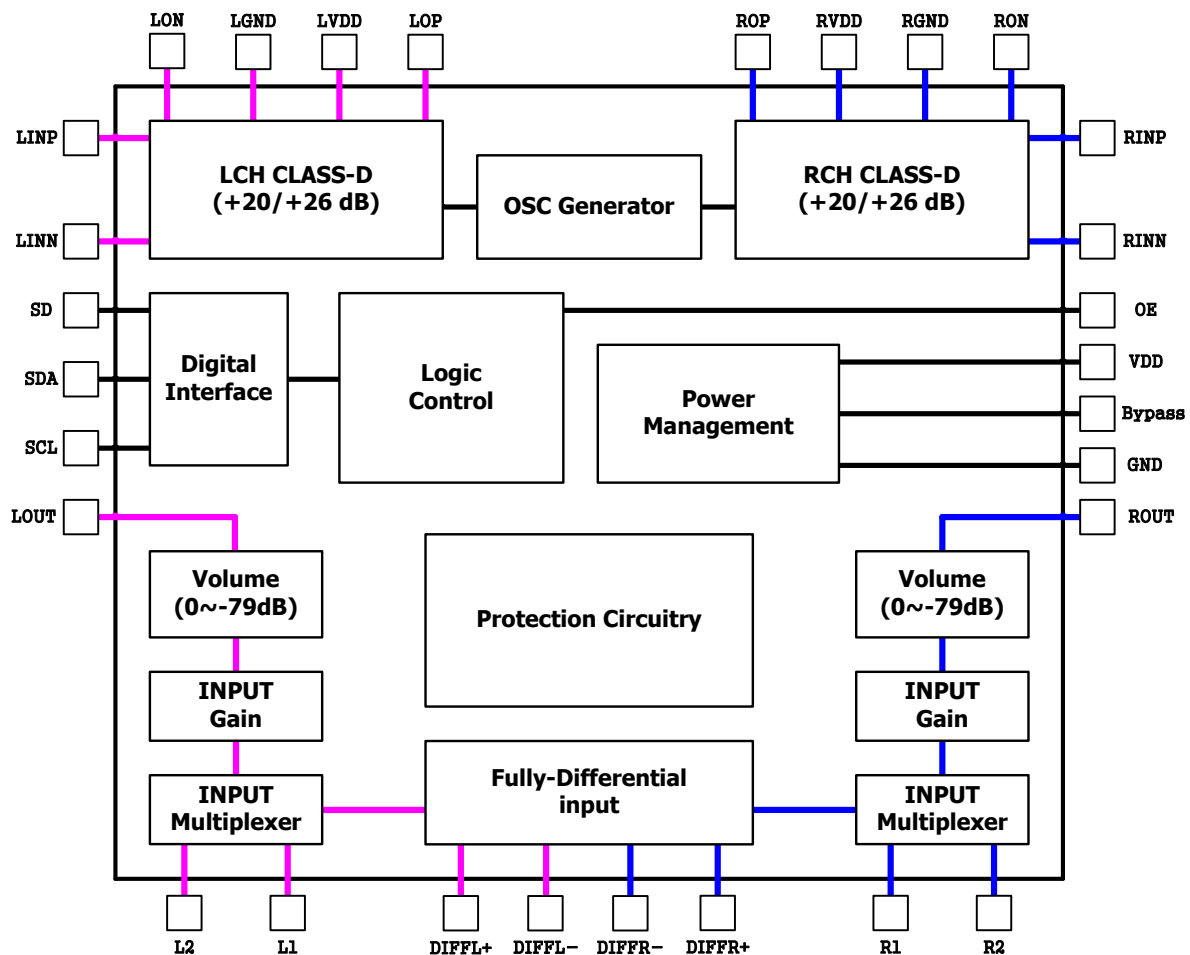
LON LGND LVDD LOP ROP RVDD RGND RON

LINP
LINN
LCH CLASS-D (+20/+26 dB)
OSC Generator
RCH CLASS-D (+20/+26 dB)
RINP
RINN

SD
SDA
SCL
Digital Interface
Logic Control
Power Management
OE
VDD
Bypass
GND

LOUT
ROUT
Volume (0~-79dB)
Protection Circuitry
Volume (0~-79dB)
INPUT Gain
INPUT Gain
INPUT Multiplexer
Fully-Differential input
INPUT Multiplexer

L2 L1 DIFFL+ DIFFL− DIFFR− DIFFR+ R1 R2